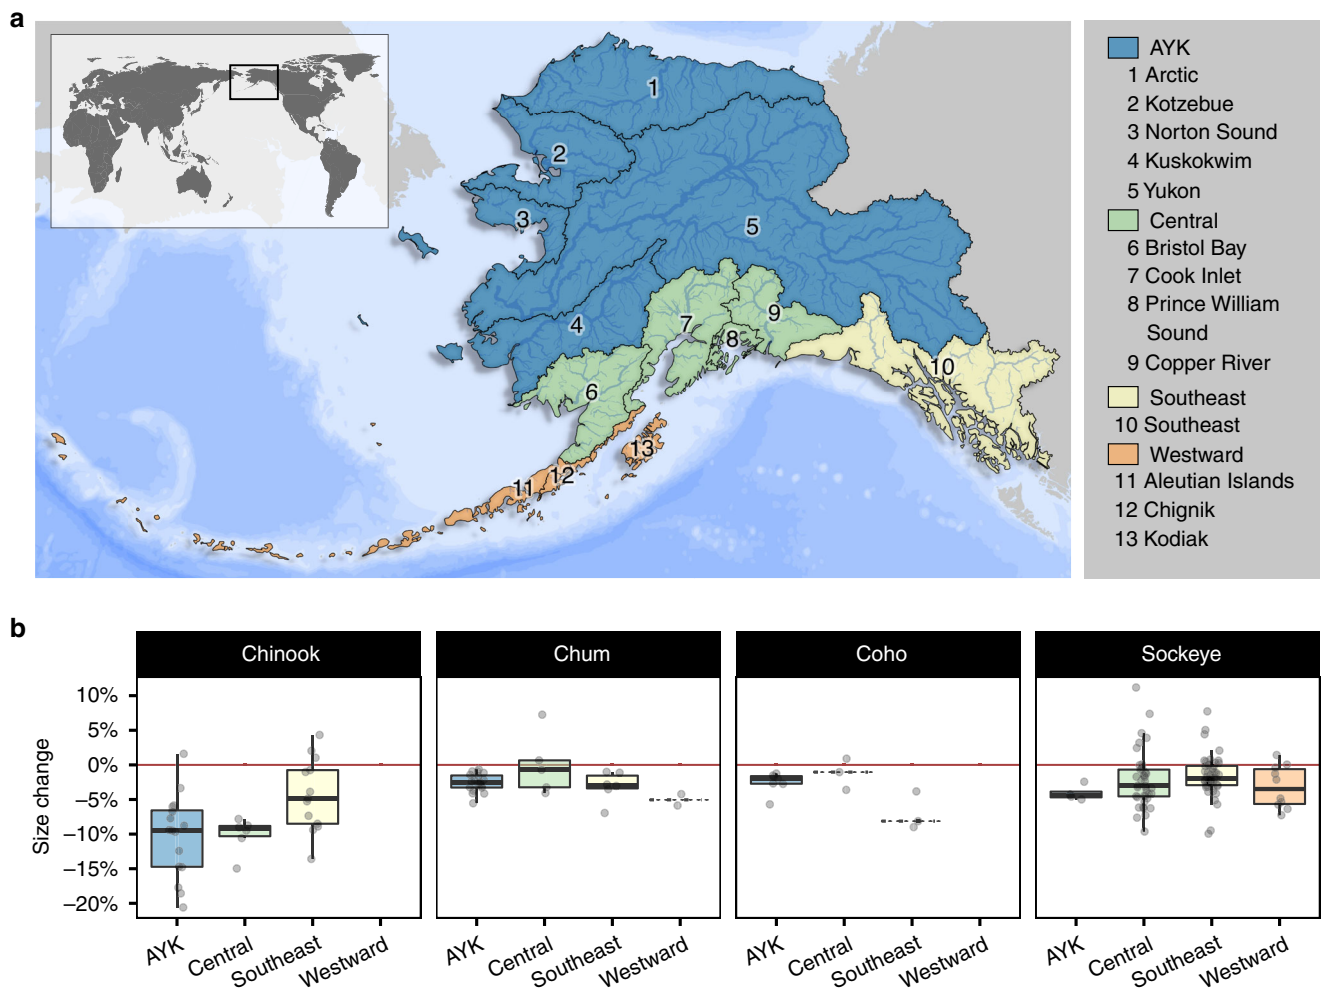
a

1
2
3
4
5
6
7
8
9
10
11
12
13

AYK
1 Arctic
2 Kotzebue
3 Norton Sound
4 Kuskokwim
5 Yukon
Central
6 Bristol Bay
7 Cook Inlet
8 Prince William Sound
9 Copper River
Southeast
10 Southeast
Westward
11 Aleutian Islands
12 Chignik
13 Kodiak

b

Chinook
Chum
Coho
Sockeye

Size change
10%
5%
0%
−5%
−10%
−15%
−20%

AYK
Central
Southeast
Westward
AYK
Central
Southeast
Westward
AYK
Central
Southeast
Westward
AYK
Central
Southeast
Westward